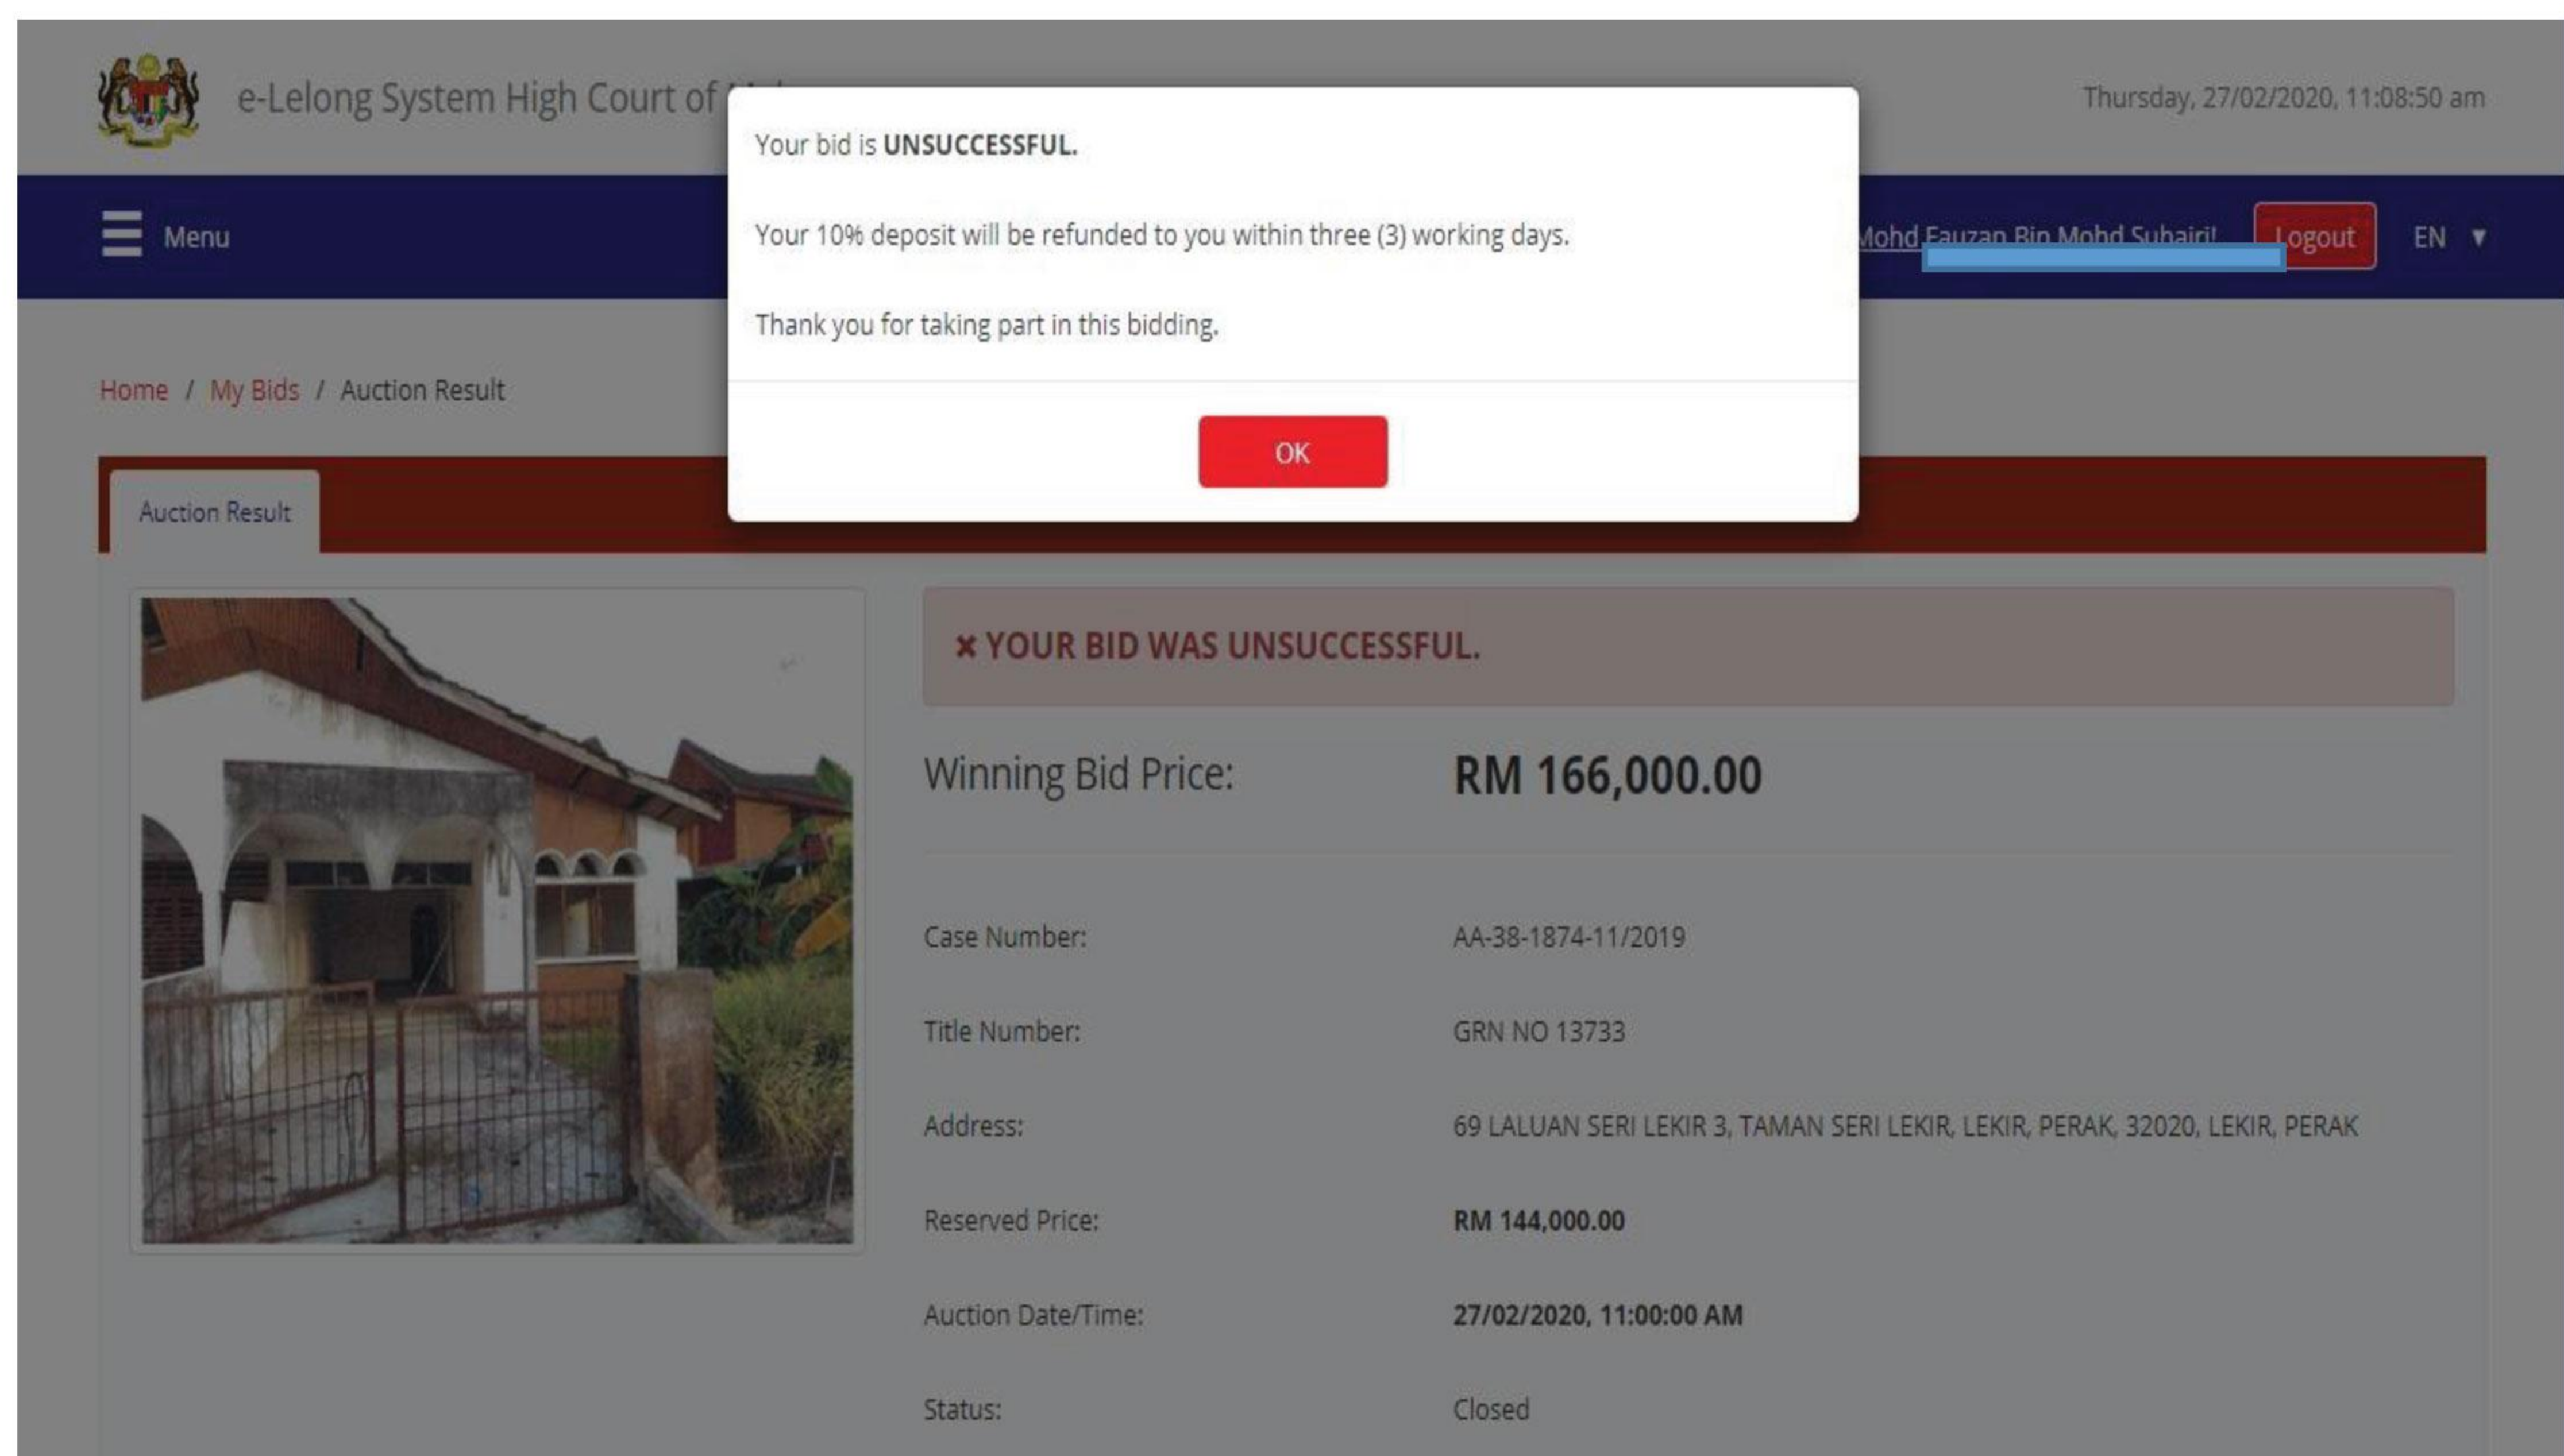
e-Lelong System High Court of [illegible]

Thursday, 27/02/2020, 11:08:50 am

Menu

Mohd Fauzan Bin Mohd Subairi!

Logout

EN ▼

Your bid is **UNSUCCESSFUL.**

Your 10% deposit will be refunded to you within three (3) working days.

Thank you for taking part in this bidding.

OK

Home / My Bids / Auction Result

Auction Result

× YOUR BID WAS UNSUCCESSFUL.

Winning Bid Price: RM 166,000.00

| | |
|---|---|
| Case Number: | AA-38-1874-11/2019 |
| Title Number: | GRN NO 13733 |
| Address: | 69 LALUAN SERI LEKIR 3, TAMAN SERI LEKIR, LEKIR, PERAK, 32020, LEKIR, PERAK |
| Reserved Price: | RM 144,000.00 |
| Auction Date/Time: | 27/02/2020, 11:00:00 AM |
| Status: | Closed |